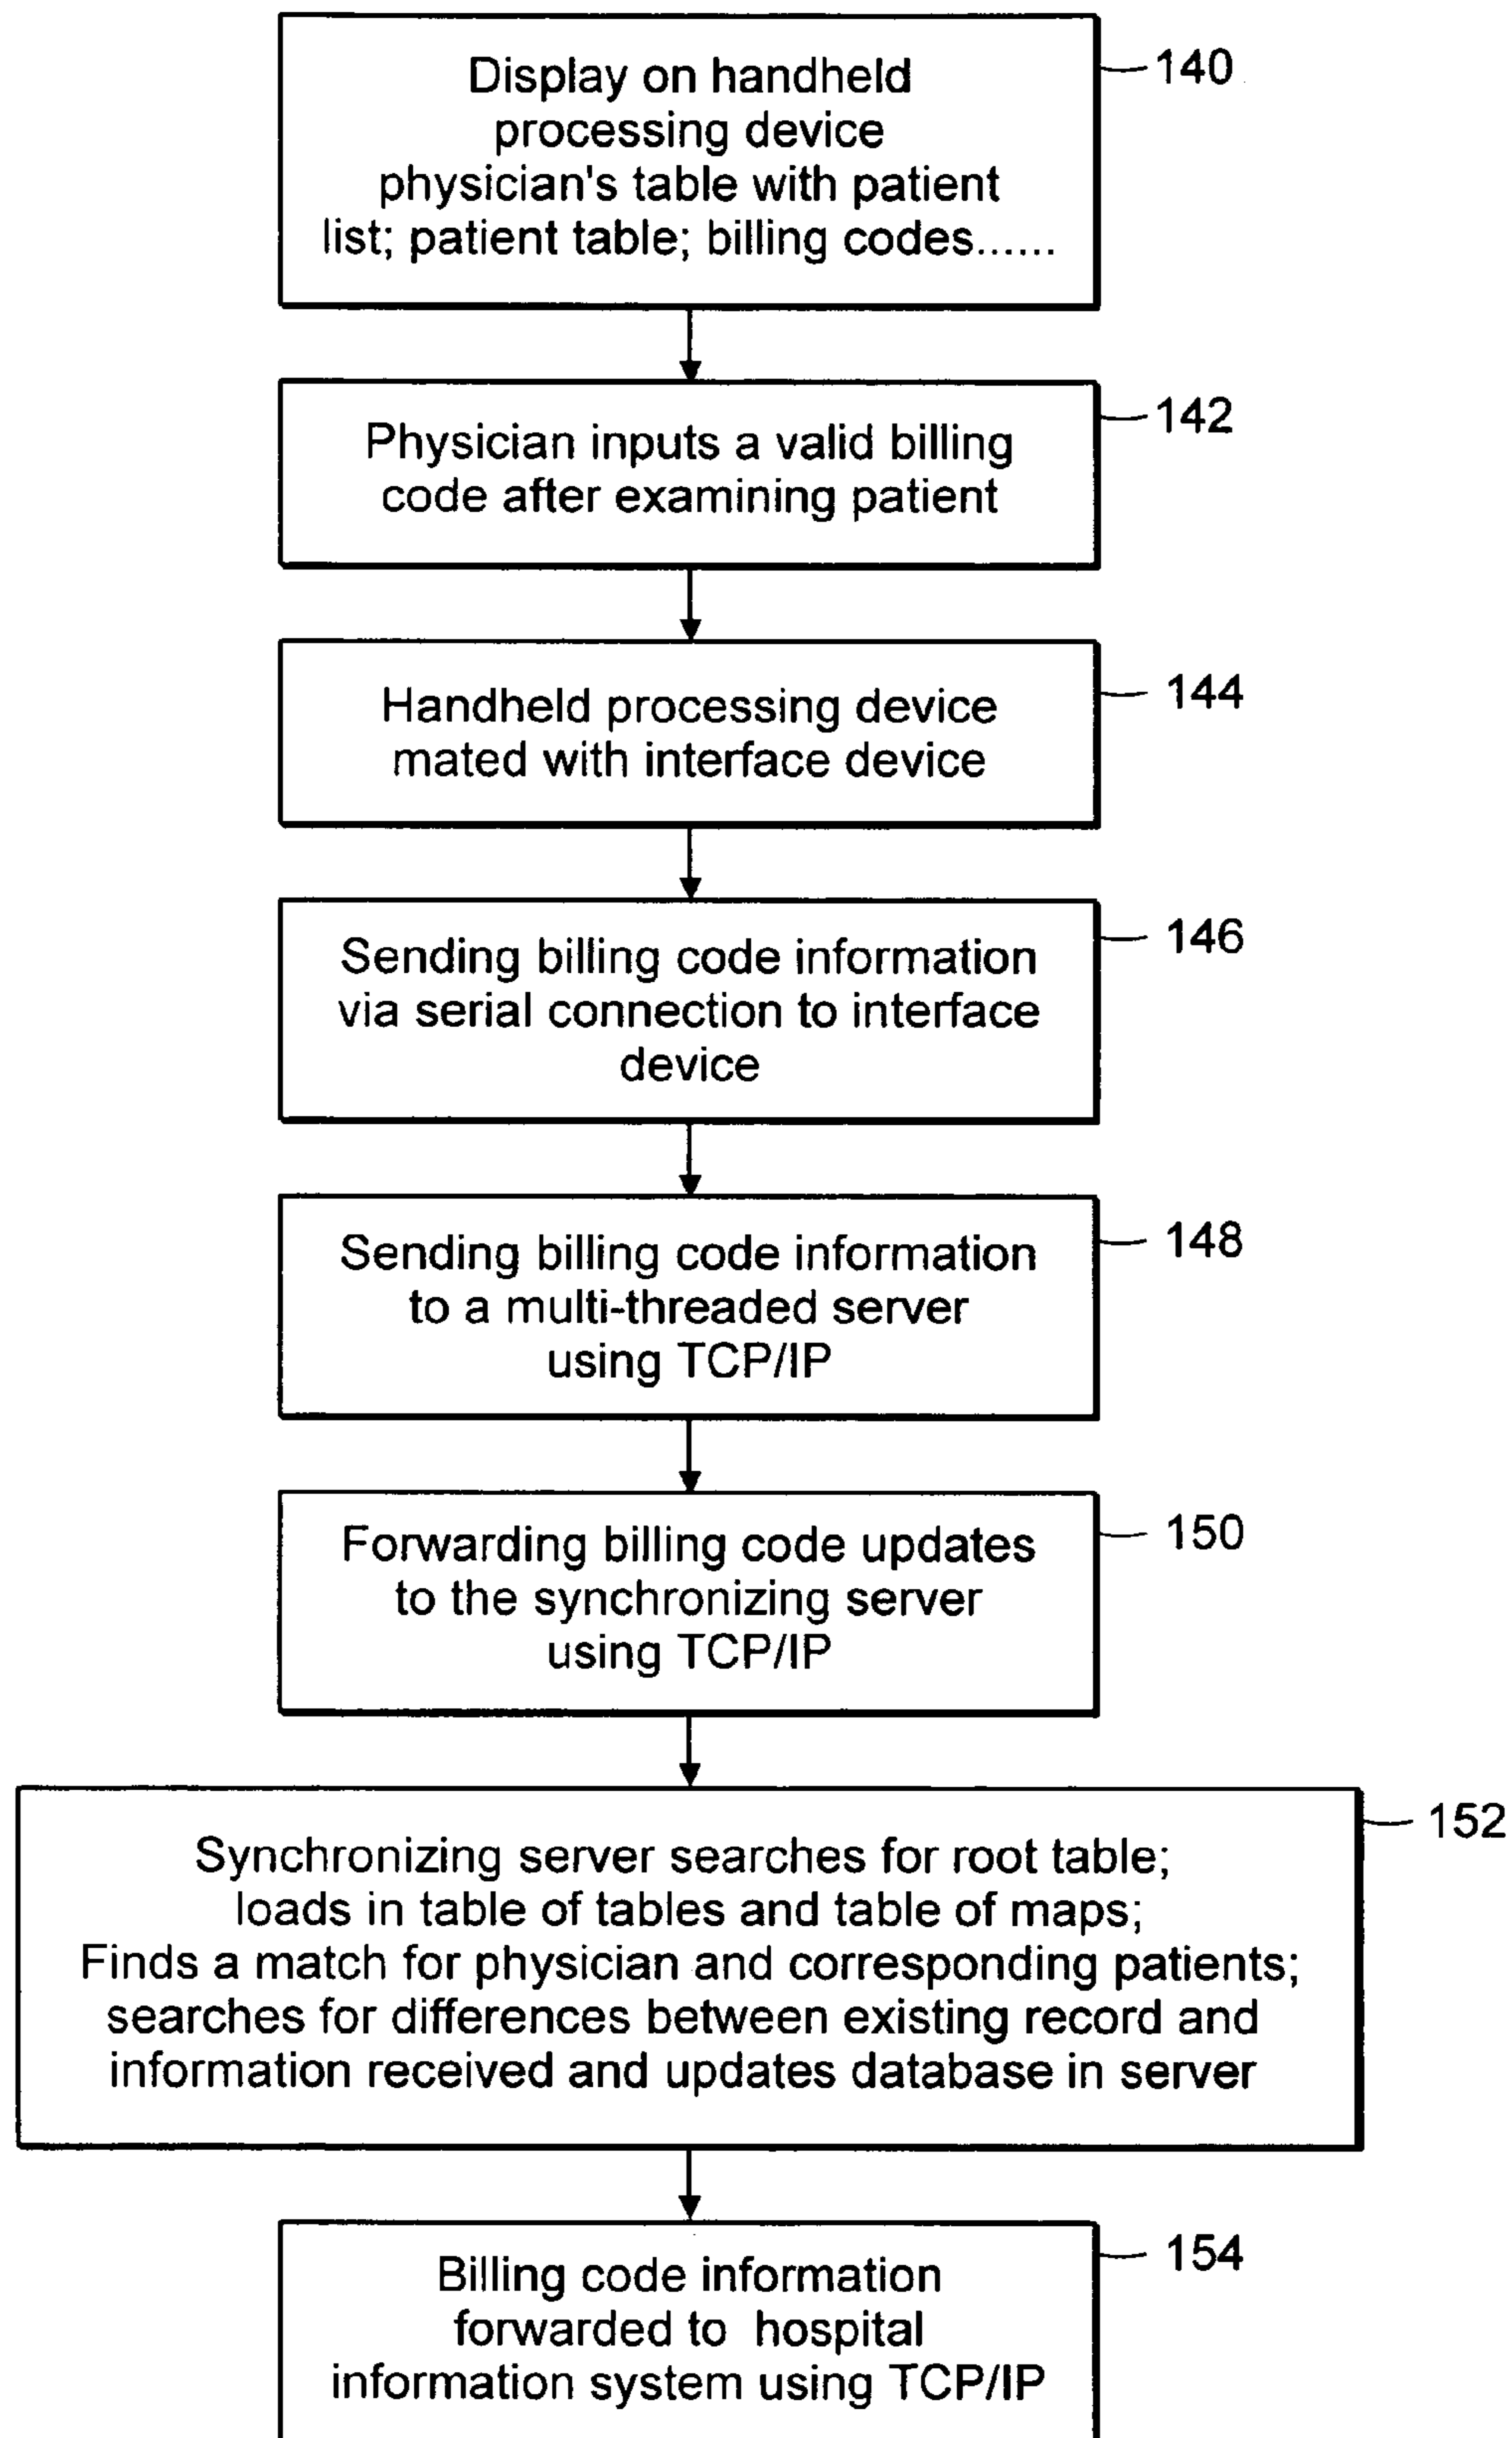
Display on handheld processing device physician's table with patient list; patient table; billing codes......

140

Physician inputs a valid billing code after examining patient

142

Handheld processing device mated with interface device

144

Sending billing code information via serial connection to interface device

146

Sending billing code information to a multi-threaded server using TCP/IP

148

Forwarding billing code updates to the synchronizing server using TCP/IP

150

Synchronizing server searches for root table; loads in table of tables and table of maps; Finds a match for physician and corresponding patients; searches for differences between existing record and information received and updates database in server

152

Billing code information forwarded to hospital information system using TCP/IP

154